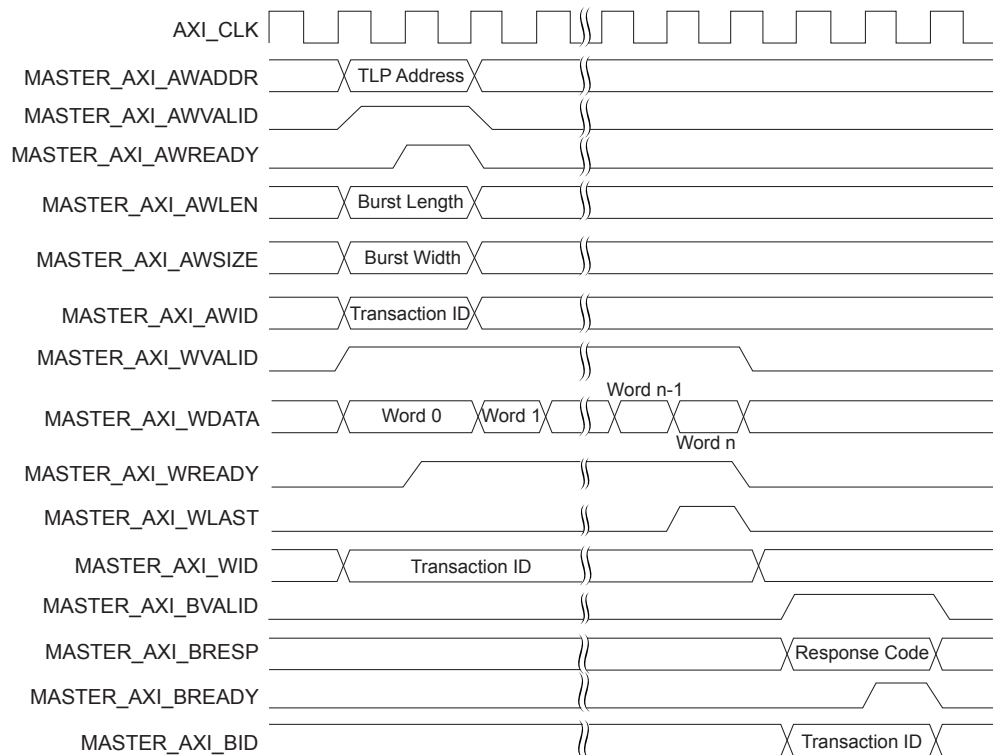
AXI_CLK

MASTER_AXI_AWADDR
TLP Address

MASTER_AXI_AWVALID

MASTER_AXI_AWREADY

MASTER_AXI_AWLEN
Burst Length

MASTER_AXI_AWSIZE
Burst Width

MASTER_AXI_AWID
Transaction ID

MASTER_AXI_WVALID

MASTER_AXI_WDATA
Word 0
Word 1
Word n-1
Word n

MASTER_AXI_WREADY

MASTER_AXI_WLAST

MASTER_AXI_WID
Transaction ID

MASTER_AXI_BVALID

MASTER_AXI_BRESP
Response Code

MASTER_AXI_BREADY

MASTER_AXI_BID
Transaction ID